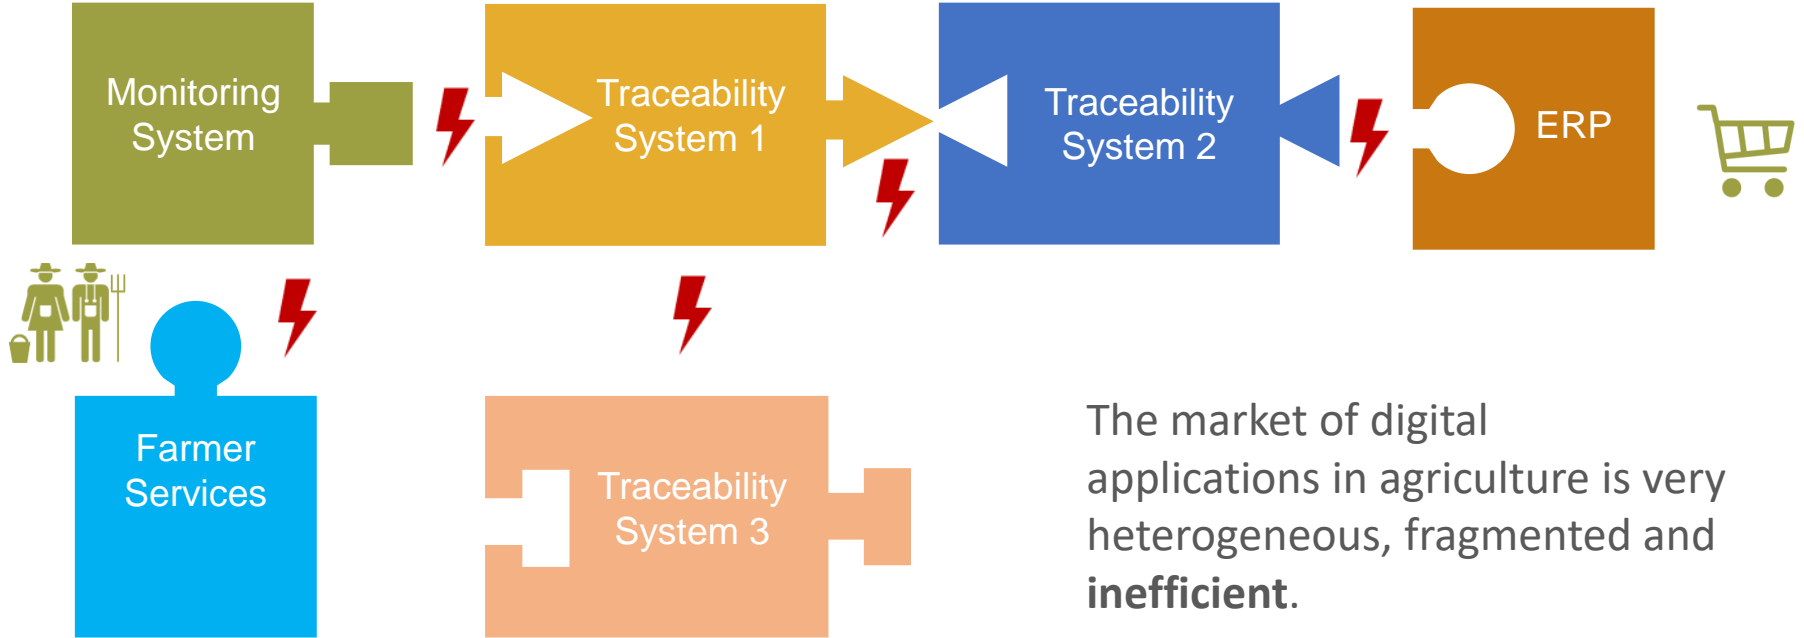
Monitoring System

Traceability System 1

Traceability System 2

ERP

Farmer Services

Traceability System 3

The market of digital applications in agriculture is very heterogeneous, fragmented and **inefficient**.